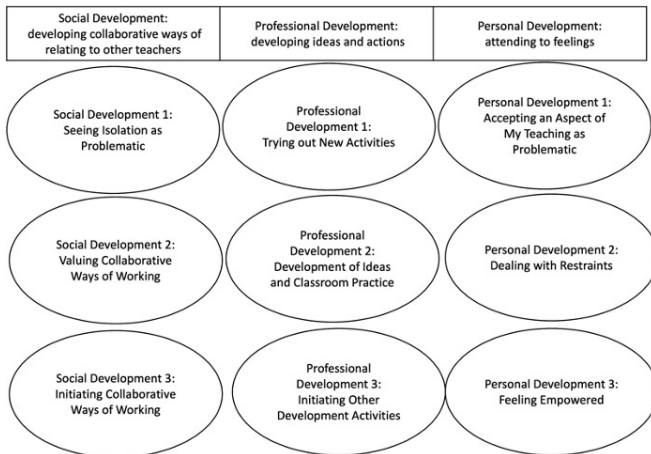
| Social Development: developing collaborative ways of relating to other teachers | Professional Development: developing ideas and actions | Personal Development: attending to feelings |
|---|---|---|
| Social Development 1: Seeing Isolation as Problematic | Professional Development 1: Trying out New Activities | Personal Development 1: Accepting an Aspect of My Teaching as Problematic |
| Social Development 2: Valuing Collaborative Ways of Working | Professional Development 2: Development of Ideas and Classroom Practice | Personal Development 2: Dealing with Restraints |
| Social Development 3: Initiating Collaborative Ways of Working | Professional Development 3: Initiating Other Development Activities | Personal Development 3: Feeling Empowered |